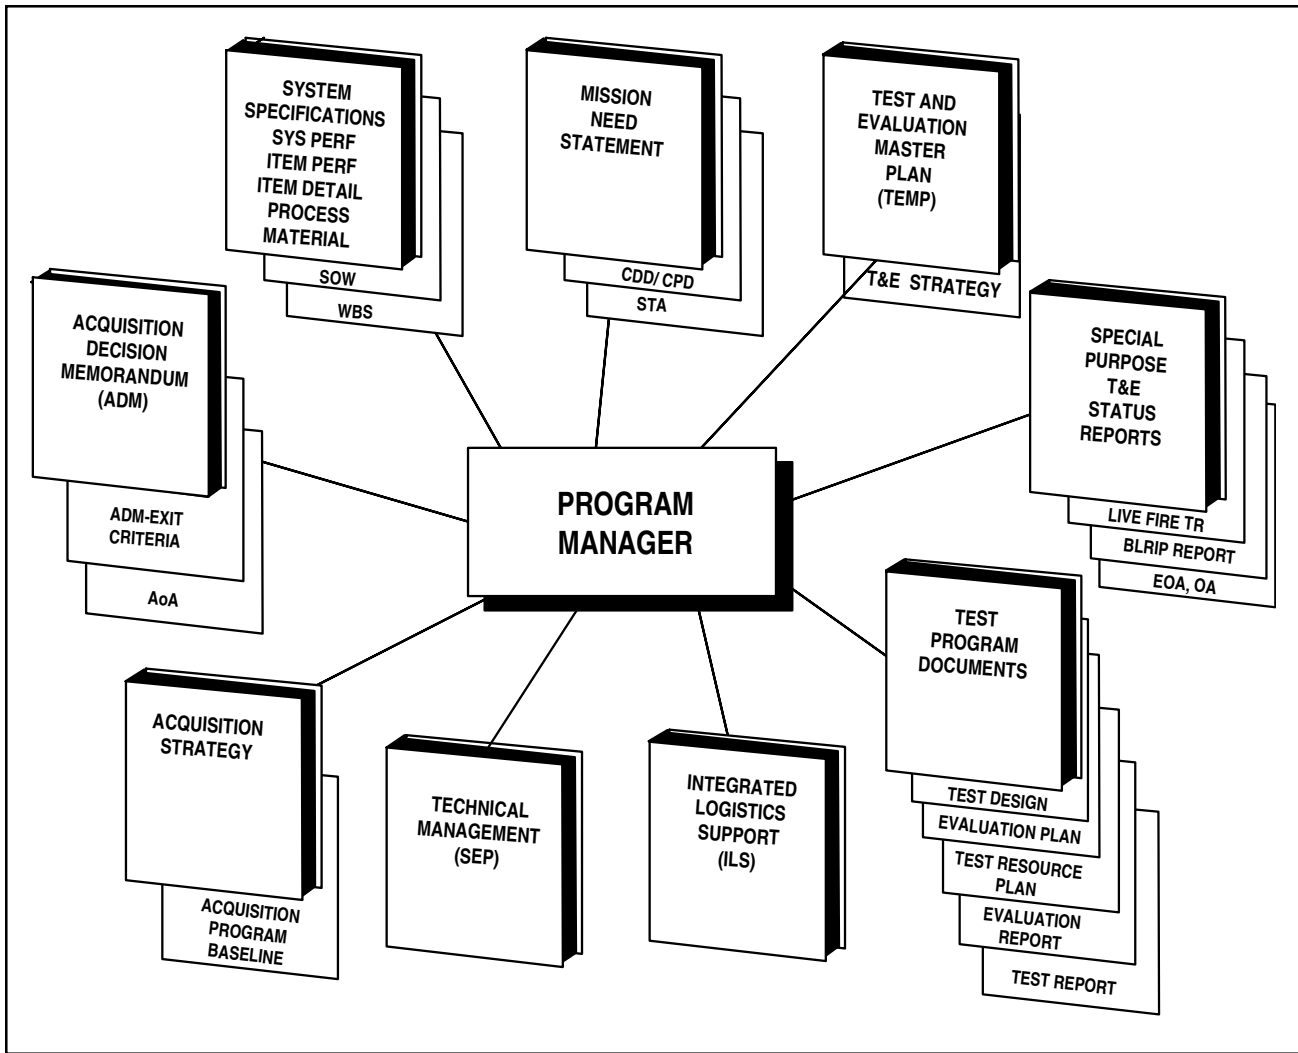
SYSTEM SPECIFICATIONS
SYS PERF
ITEM PERF
ITEM DETAIL
PROCESS
MATERIAL

SOW

WBS

MISSION NEED STATEMENT

CDD/ CPD

STA

TEST AND EVALUATION MASTER PLAN (TEMP)

T&E STRATEGY

ACQUISITION DECISION MEMORANDUM (ADM)

ADM-EXIT CRITERIA

AoA

PROGRAM MANAGER

SPECIAL PURPOSE T&E STATUS REPORTS

LIVE FIRE TR

BLRIP REPORT

EOA, OA

TEST PROGRAM DOCUMENTS

TEST DESIGN

EVALUATION PLAN

TEST RESOURCE PLAN

EVALUATION REPORT

TEST REPORT

ACQUISITION STRATEGY

ACQUISITION PROGRAM BASELINE

TECHNICAL MANAGEMENT (SEP)

INTEGRATED LOGISTICS SUPPORT (ILS)